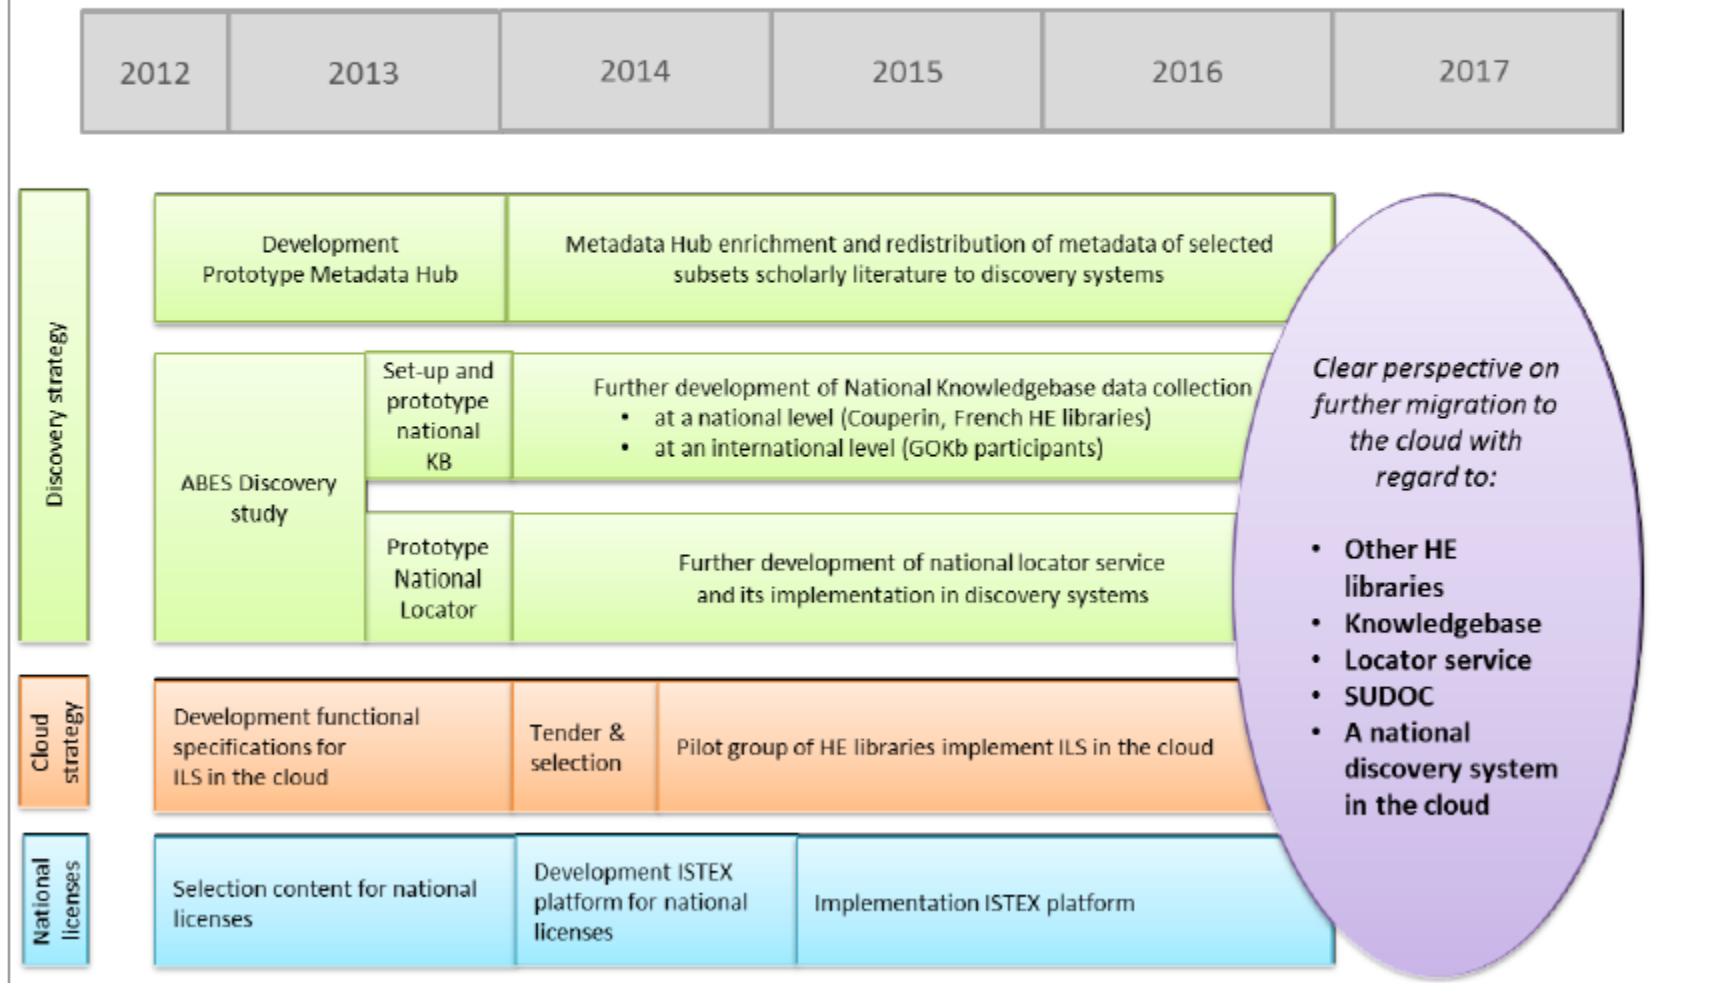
2012 2013 2014 2015 2016 2017

Discovery strategy

Development Prototype Metadata Hub

Metadata Hub enrichment and redistribution of metadata of selected subsets scholarly literature to discovery systems

ABES Discovery study

Set-up and prototype national KB

Further development of National Knowledgebase data collection
• at a national level (Couperin, French HE libraries)
• at an international level (GOKb participants)

Prototype National Locator

Further development of national locator service and its implementation in discovery systems

Cloud strategy

Development functional specifications for ILS in the cloud

Tender & selection

Pilot group of HE libraries implement ILS in the cloud

National licenses

Selection content for national licenses

Development ISTEX platform for national licenses

Implementation ISTEX platform

Clear perspective on further migration to the cloud with regard to:

• Other HE libraries
• Knowledgebase
• Locator service
• SUDOC
• A national discovery system in the cloud